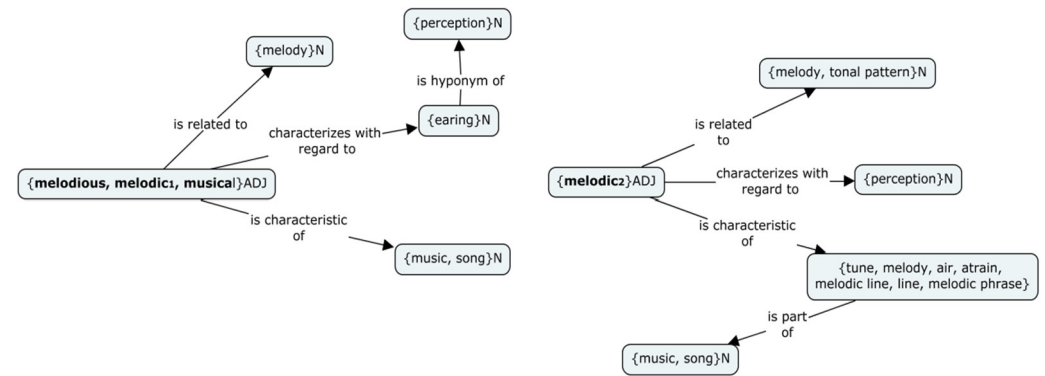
{perception}N

{melody}N

is hyponym of

is related to

characterizes with regard to

{earing}N

{melodious, melodic$_1$, musical}ADJ

is characteristic of

{music, song}N

{melody, tonal pattern}N

is related to

{melodic$_2$}ADJ

characterizes with regard to

{perception}N

is characteristic of

{tune, melody, air, atrain, melodic line, line, melodic phrase}

is part of

{music, song}N